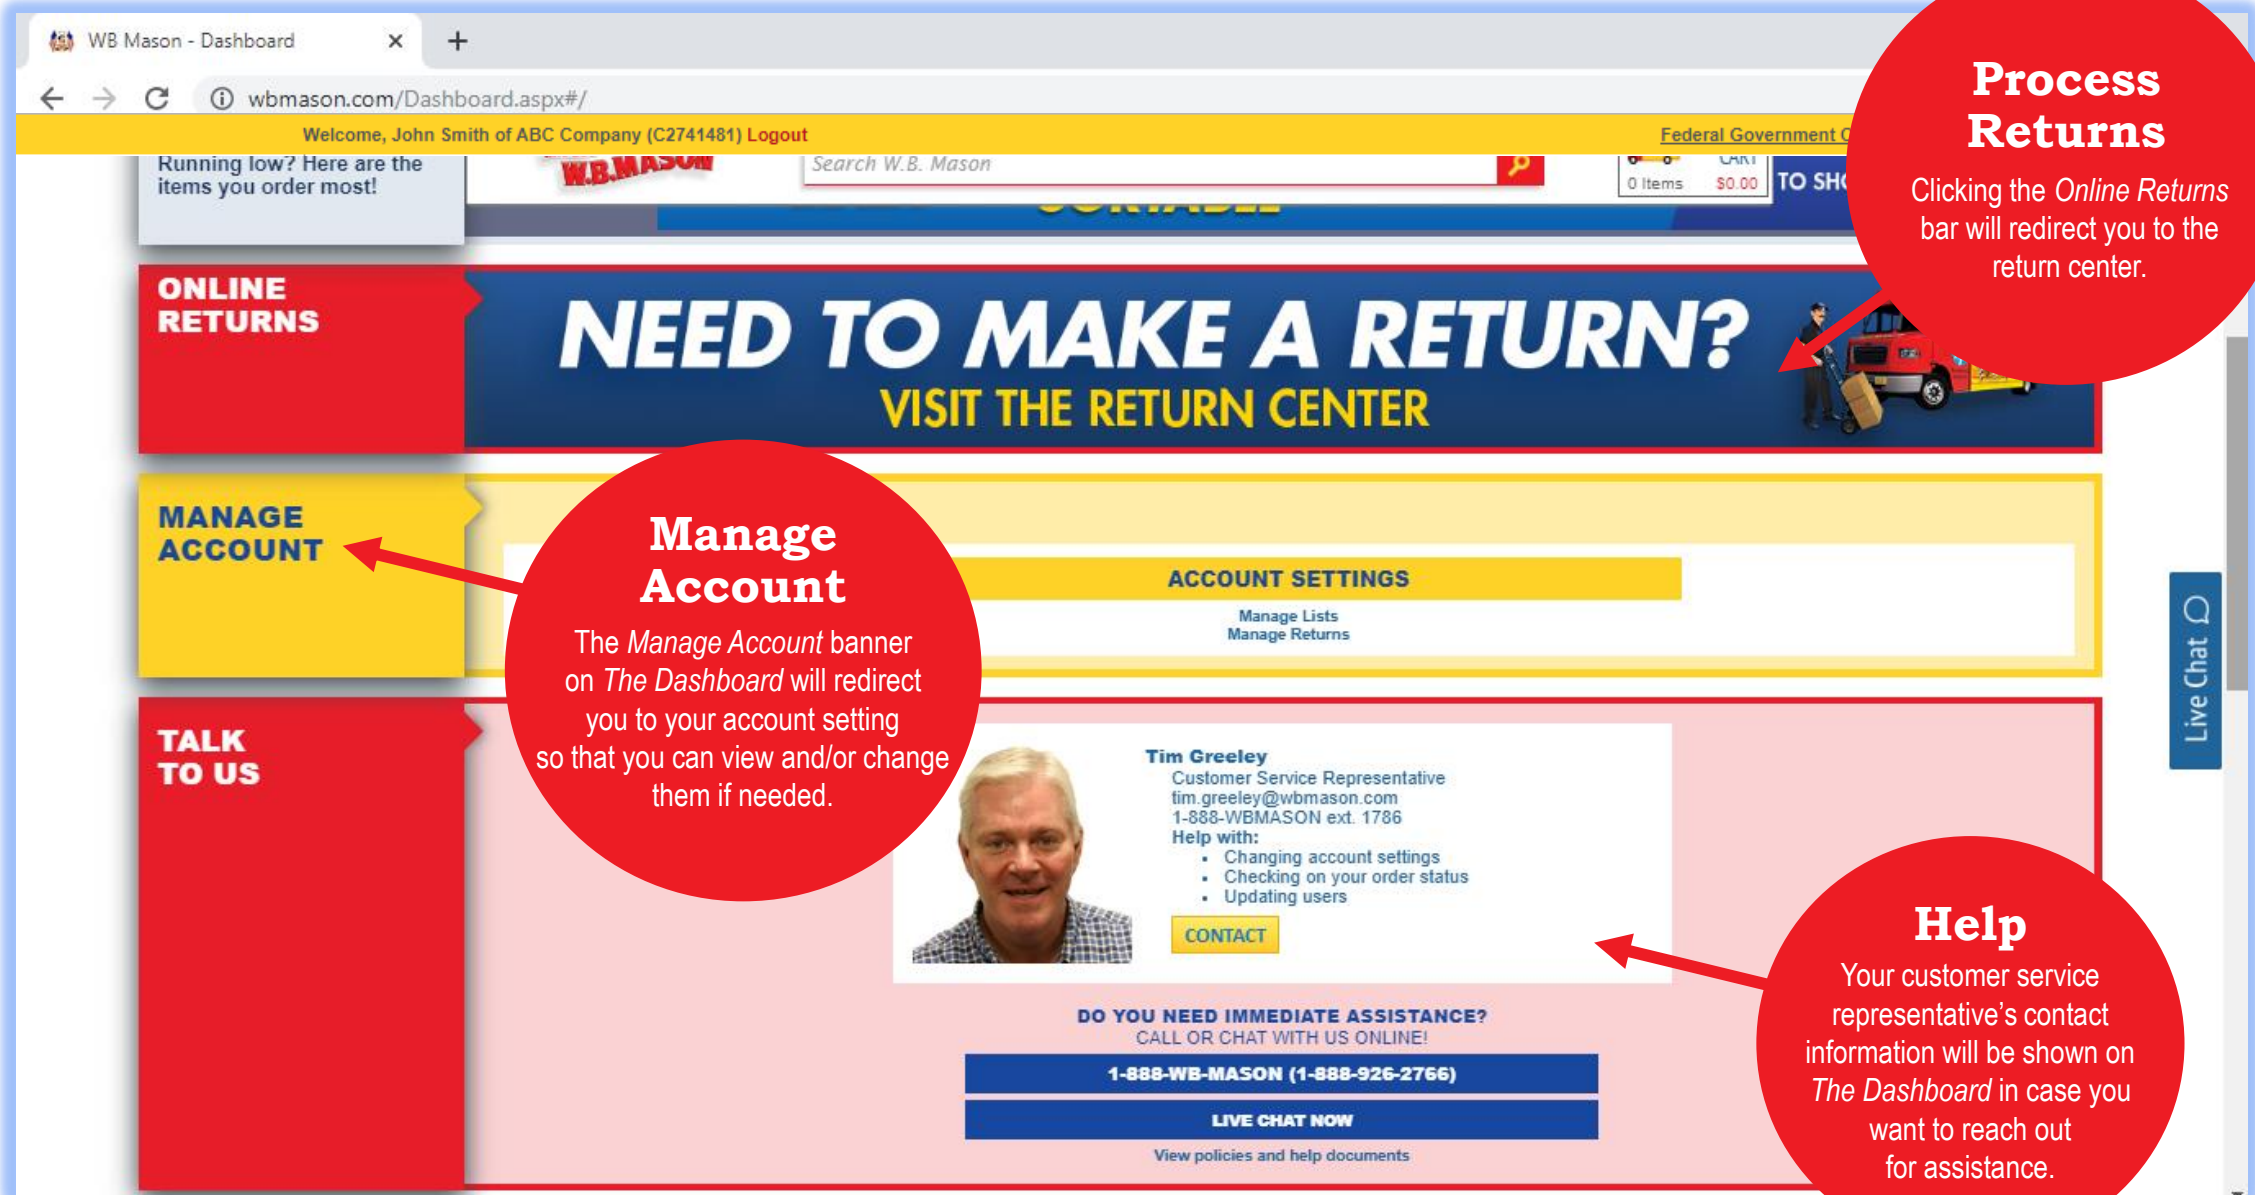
WB Mason - Dashboard

wbmason.com/Dashboard.aspx#/

Welcome, John Smith of ABC Company (C2741481) Logout

Federal Government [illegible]

Running low? Here are the items you order most!

W.B.MASON

Search W.B. Mason

CART
0 Items $0.00

TO SH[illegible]

Process Returns

Clicking the *Online Returns* bar will redirect you to the return center.

ONLINE RETURNS

NEED TO MAKE A RETURN?
VISIT THE RETURN CENTER

MANAGE ACCOUNT

Manage Account

The *Manage Account* banner on *The Dashboard* will redirect you to your account setting so that you can view and/or change them if needed.

ACCOUNT SETTINGS
Manage Lists
Manage Returns

Live Chat

TALK TO US

Tim Greeley
Customer Service Representative
tim.greeley@wbmason.com
1-888-WBMASON ext. 1786
Help with:
- Changing account settings
- Checking on your order status
- Updating users

CONTACT

DO YOU NEED IMMEDIATE ASSISTANCE?
CALL OR CHAT WITH US ONLINE!

1-888-WB-MASON (1-888-926-2766)

LIVE CHAT NOW

View policies and help documents

Help

Your customer service representative's contact information will be shown on *The Dashboard* in case you want to reach out for assistance.